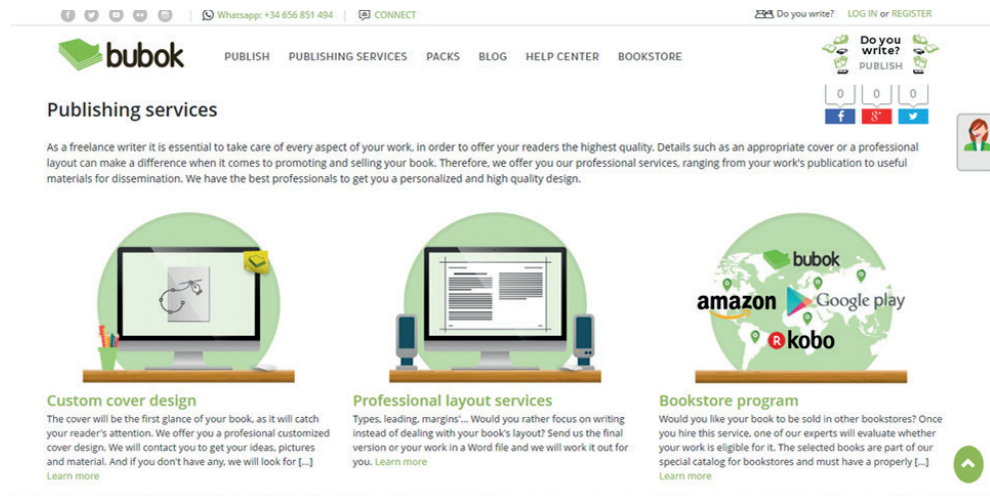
Whatsapp: +34 656 851 494 | CONNECT

Do you write? LOG IN or REGISTER

bubok

PUBLISH PUBLISHING SERVICES PACKS BLOG HELP CENTER BOOKSTORE

Do you write? PUBLISH

Publishing services

0 0 0

As a freelance writer it is essential to take care of every aspect of your work, in order to offer your readers the highest quality. Details such as an appropriate cover or a professional layout can make a difference when it comes to promoting and selling your book. Therefore, we offer you our professional services, ranging from your work's publication to useful materials for dissemination. We have the best professionals to get you a personalized and high quality design.

bubok
amazon
Google play
kobo

Custom cover design

The cover will be the first glance of your book, as it will catch your reader's attention. We offer you a profesional customized cover design. We will contact you to get your ideas, pictures and material. And if you don't have any, we will look for [...]
Learn more

Professional layout services

Types, leading, margins'... Would you rather focus on writing instead of dealing with your book's layout? Send us the final version or your work in a Word file and we will work it out for you. Learn more

Bookstore program

Would you like your book to be sold in other bookstores? Once you hire this service, one of our experts will evaluate whether your work is eligible for it. The selected books are part of our special catalog for bookstores and must have a properly [...]
Learn more